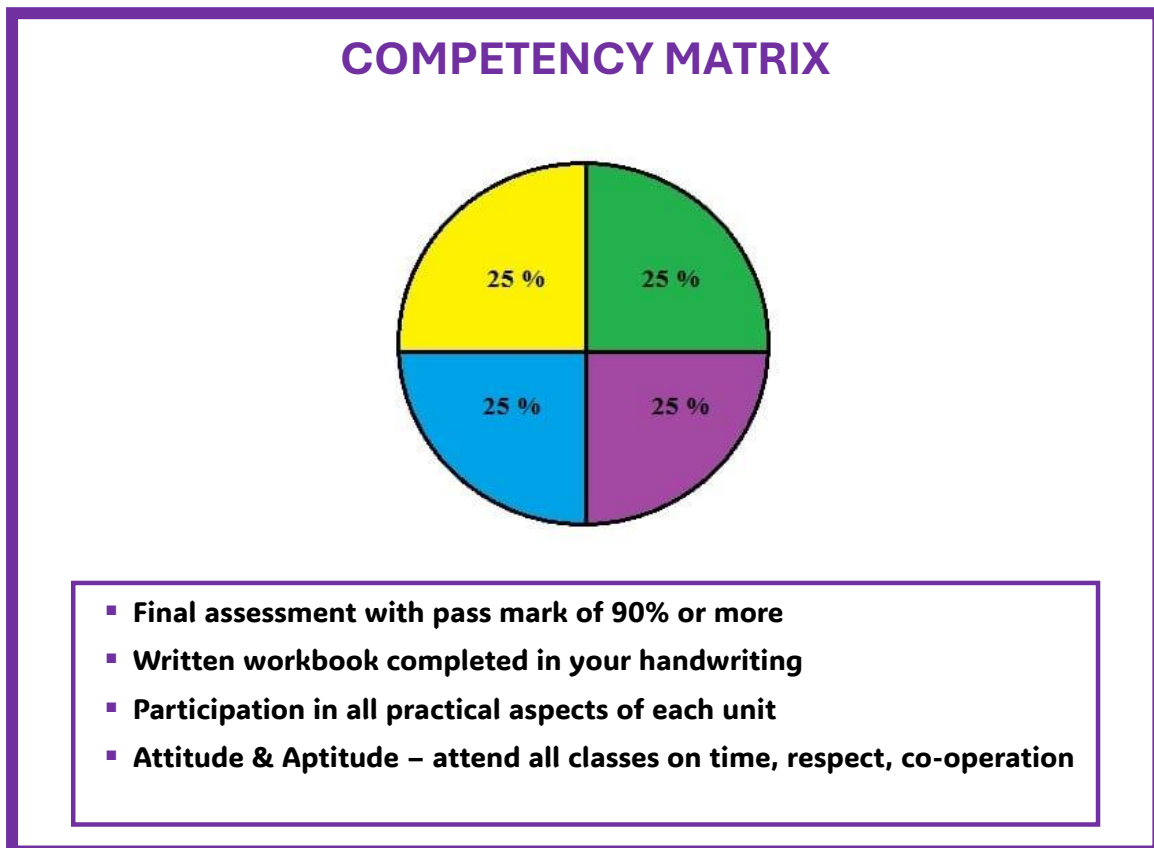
COMPETENCY MATRIX

25 %
25 %
25 %
25 %

- Final assessment with pass mark of 90% or more
- Written workbook completed in your handwriting
- Participation in all practical aspects of each unit
- Attitude & Aptitude – attend all classes on time, respect, co-operation